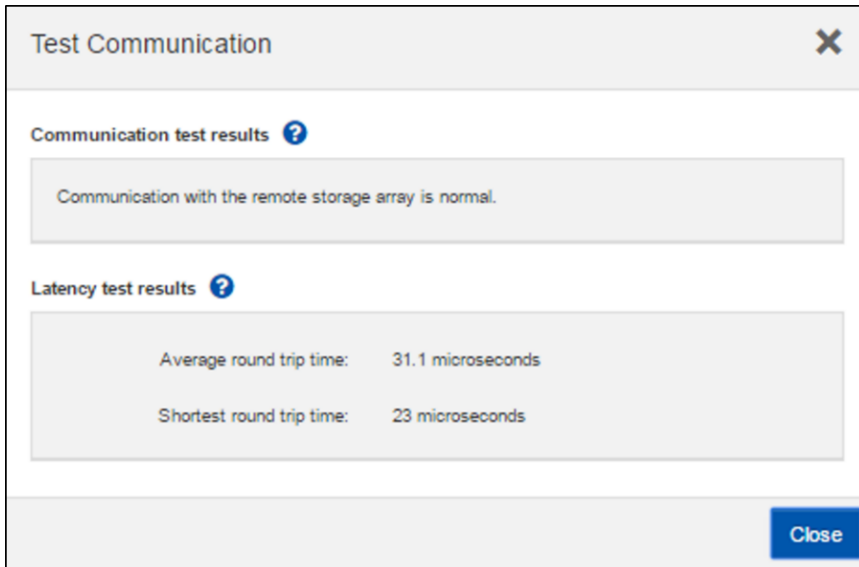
Test Communication

Communication test results

Communication with the remote storage array is normal.

Latency test results

Average round trip time: 31.1 microseconds

Shortest round trip time: 23 microseconds

Close